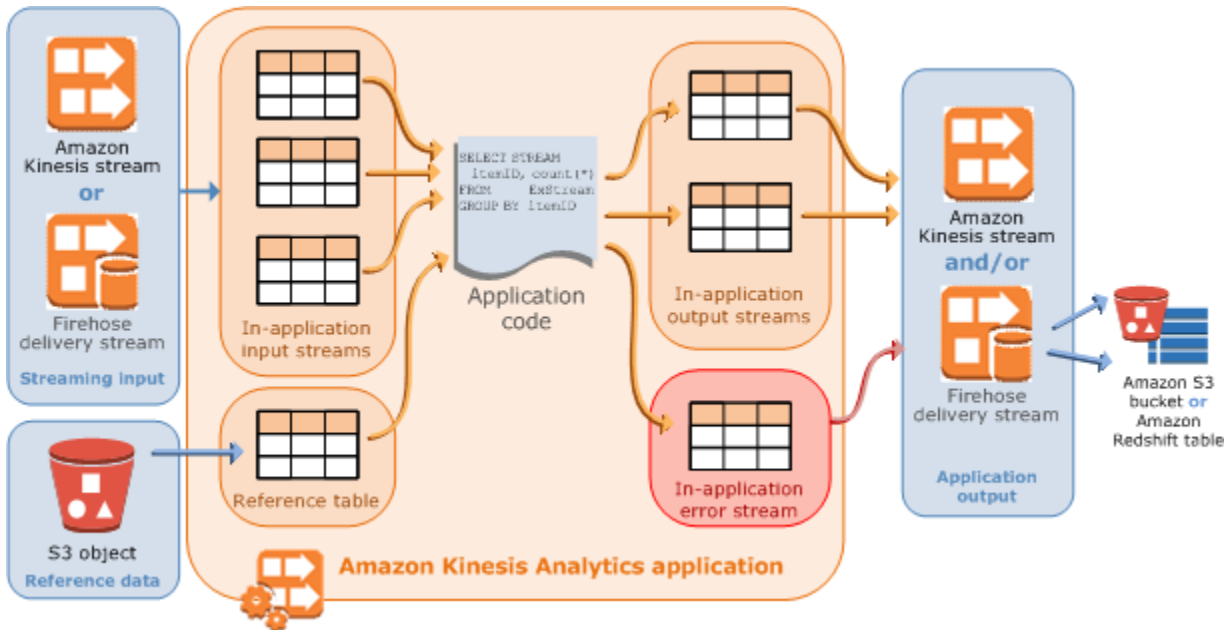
Amazon Kinesis stream

or

Firehose delivery stream

Streaming input

S3 object

Reference data

In-application input streams

Reference table

SELECT STREAM
ItemID, count(*)
FROM ExStream
GROUP BY ItemID

Application code

In-application output streams

In-application error stream

Amazon Kinesis Analytics application

Amazon Kinesis stream

and/or

Firehose delivery stream

Application output

Amazon S3 bucket or Amazon Redshift table